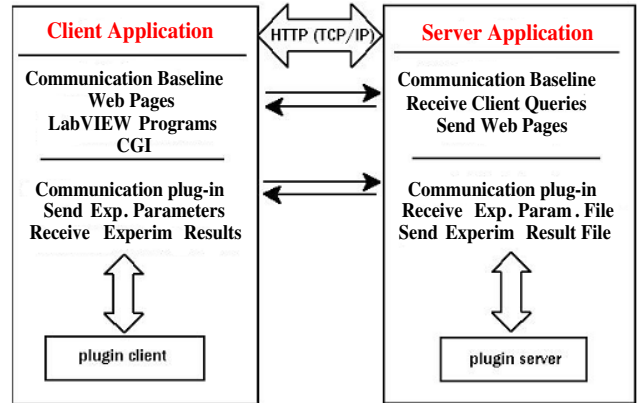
Client Application

HTTP (TCP/IP)

Server Application

Communication Baseline
Web Pages
LabVIEW Programs
CGI

Communication Baseline
Receive Client Queries
Send Web Pages

Communication plug-in
Send Exp. Parameters
Receive Experim Results

Communication plug-in
Receive Exp. Param. File
Send Experim Result File

plugin client

plugin server